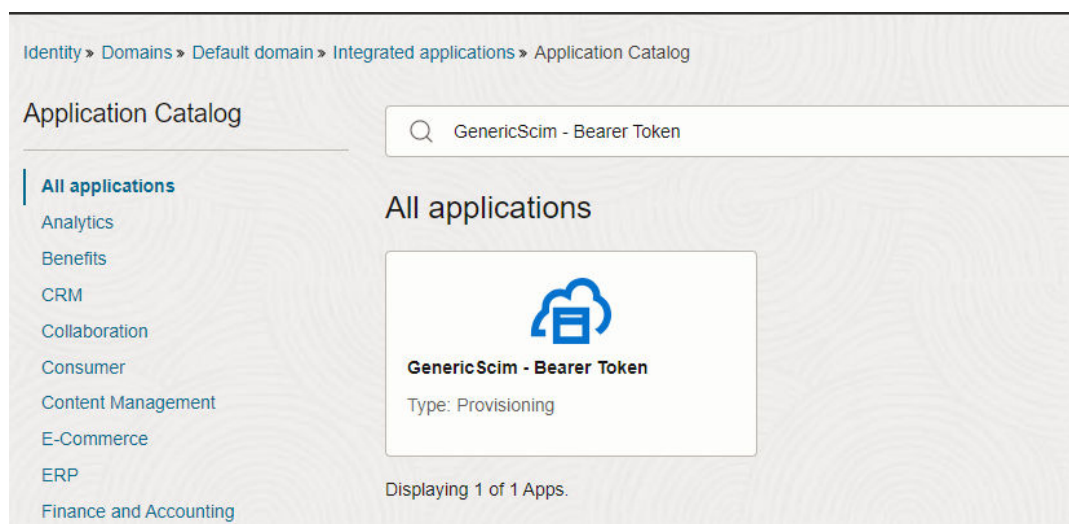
Identity » Domains » Default domain » Integrated applications » Application Catalog

Application Catalog

All applications
Analytics
Benefits
CRM
Collaboration
Consumer
Content Management
E-Commerce
ERP
Finance and Accounting

GenericScim - Bearer Token

All applications

GenericScim - Bearer Token
Type: Provisioning

Displaying 1 of 1 Apps.